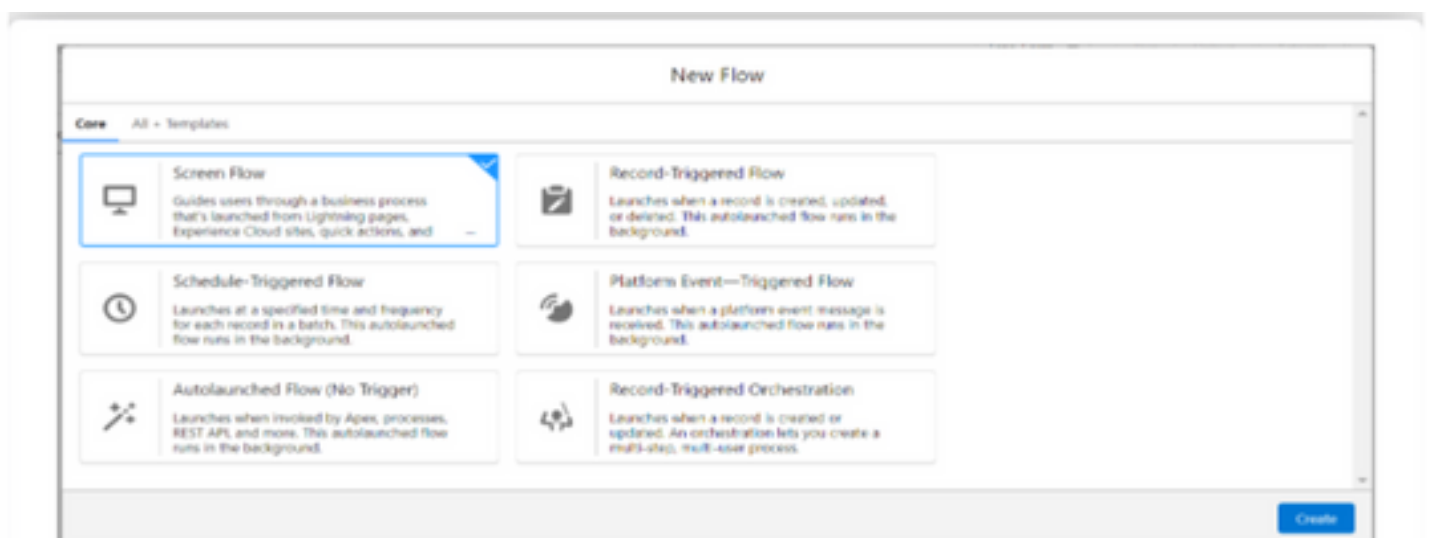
New Flow

Core All + Templates

Screen Flow

Guides users through a business process that's launched from Lightning pages, Experience Cloud sites, quick actions, and ...

Record-Triggered Flow

Launches when a record is created, updated, or deleted. This autolaunched flow runs in the background.

Schedule-Triggered Flow

Launches at a specified time and frequency for each record in a batch. This autolaunched flow runs in the background.

Platform Event—Triggered Flow

Launches when a platform event message is received. This autolaunched flow runs in the background.

Autolaunched Flow (No Trigger)

Launches when invoked by Apex, processes, REST API and more. This autolaunched flow runs in the background.

Record-Triggered Orchestration

Launches when a record is created or updated. An orchestration lets you create a multi-step, multi-user process.

Create